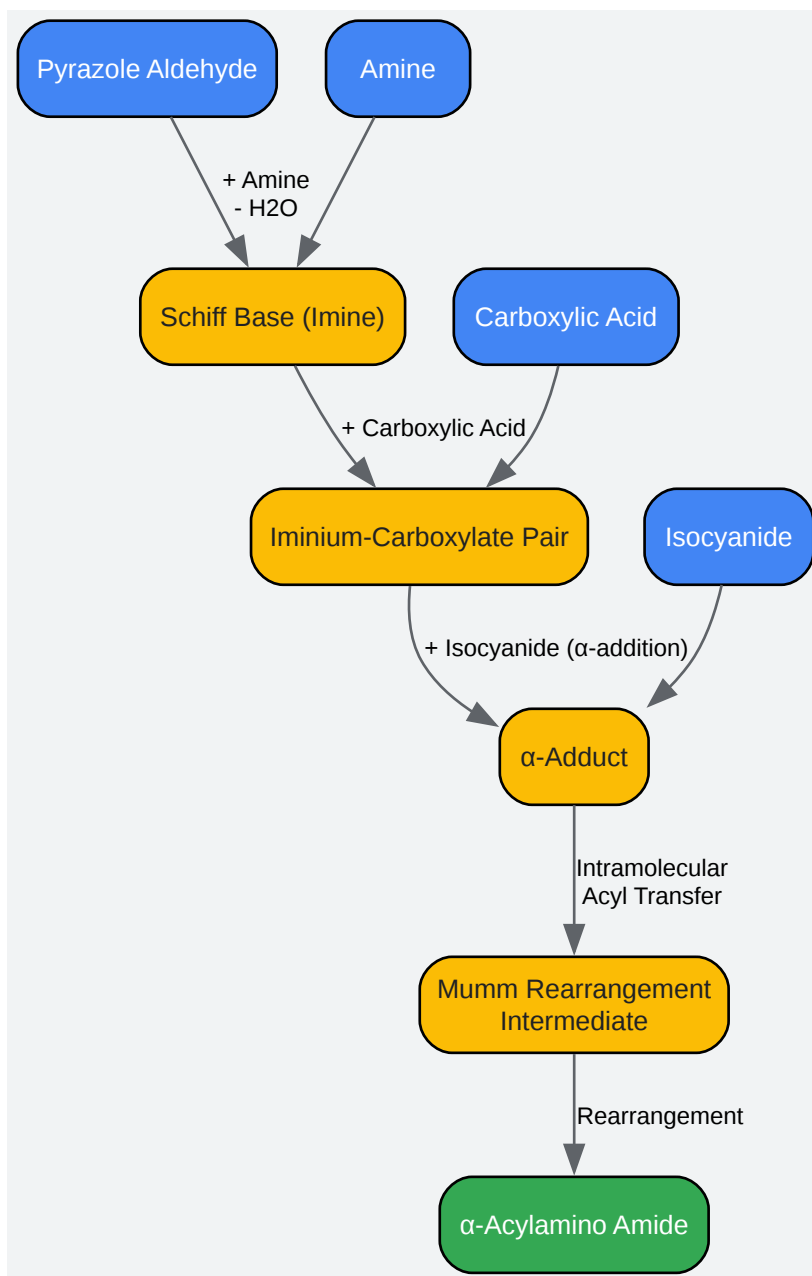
Pyrazole Aldehyde

Amine

+ Amine
- H2O

Schiff Base (Imine)

Carboxylic Acid

+ Carboxylic Acid

Iminium-Carboxylate Pair

Isocyanide

+ Isocyanide (α-addition)

α-Adduct

Intramolecular
Acyl Transfer

Mumm Rearrangement
Intermediate

Rearrangement

α-Acylamino Amide